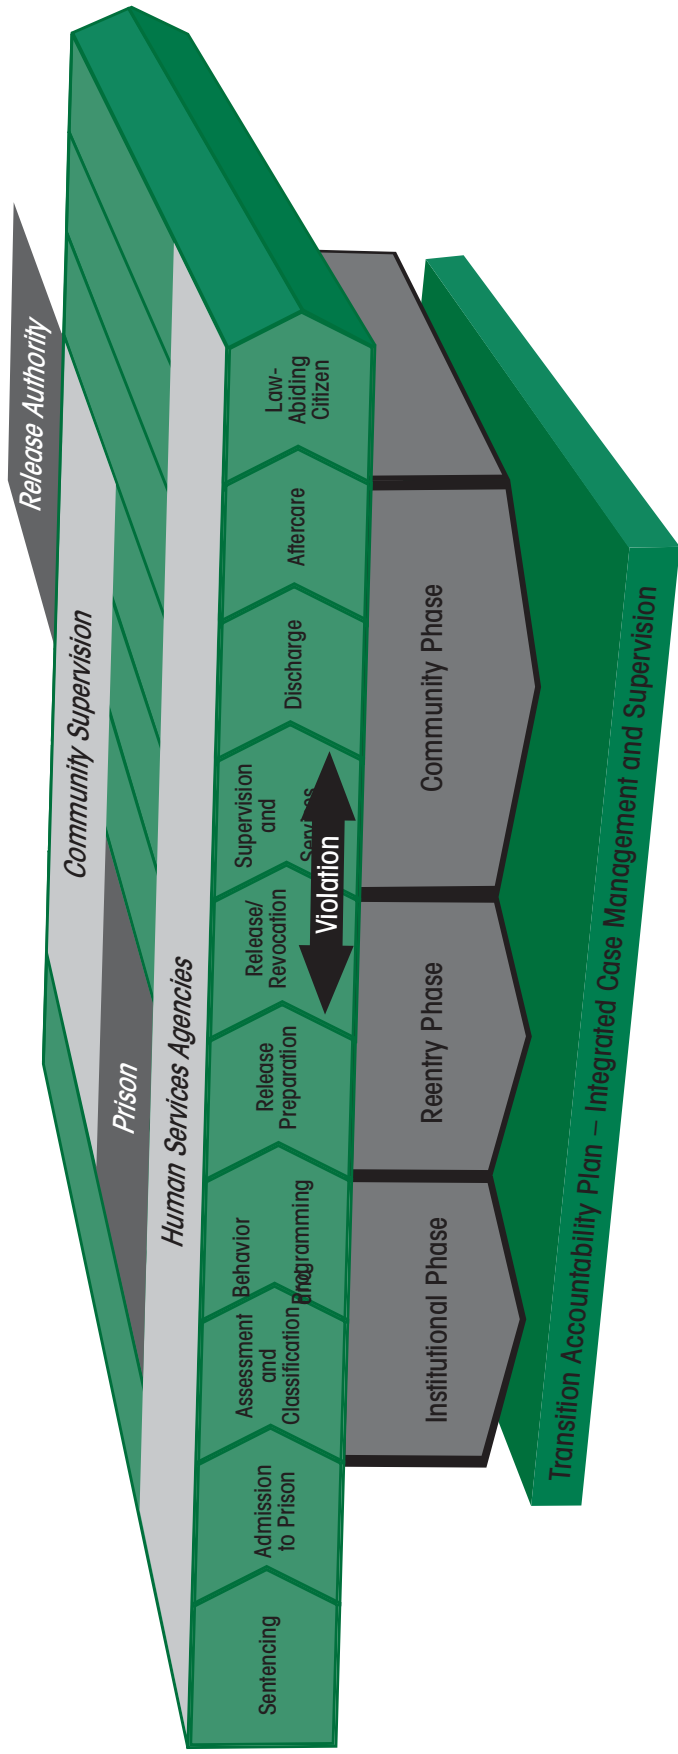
Release Authority

Community Supervision

Prison

Human Services Agencies

Sentencing

Admission to Prison

Assessment and Classification

Behavior and Programming

Release Preparation

Release/ Revocation

Supervision and Services

Discharge

Aftercare

Law-Abiding Citizen

Violation

Institutional Phase

Reentry Phase

Community Phase

Transition Accountability Plan – Integrated Case Management and Supervision